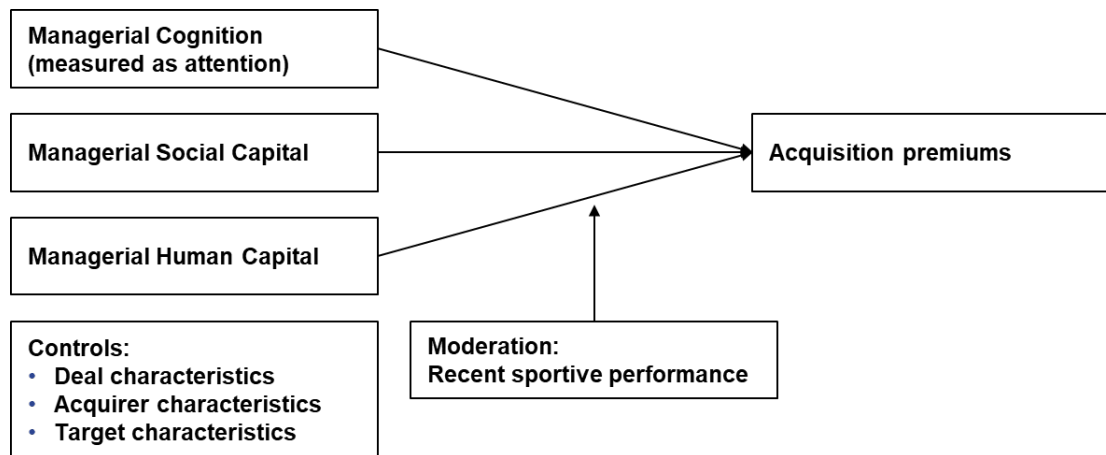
Managerial Cognition (measured as attention)

Managerial Social Capital

Managerial Human Capital

Acquisition premiums

Controls:
• Deal characteristics
• Acquirer characteristics
• Target characteristics

Moderation:
Recent sportive performance